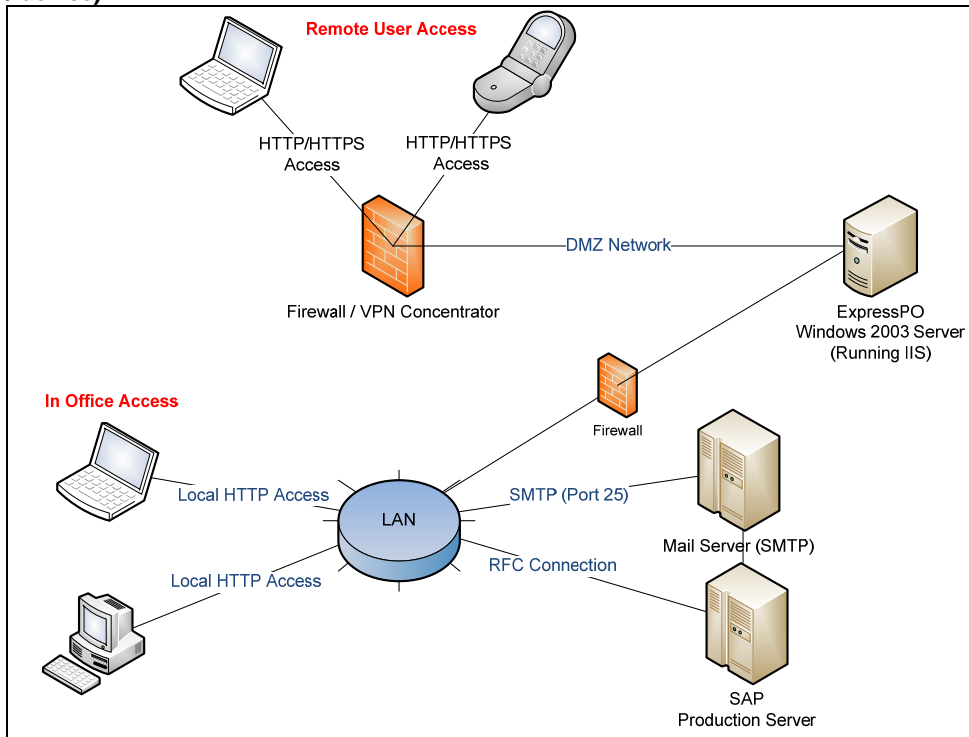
Remote User Access

HTTP/HTTPS Access

HTTP/HTTPS Access

DMZ Network

Firewall / VPN Concentrator

ExpressPO Windows 2003 Server (Running IIS)

In Office Access

Firewall

Local HTTP Access

LAN

SMTP (Port 25)

Mail Server (SMTP)

Local HTTP Access

RFC Connection

SAP Production Server